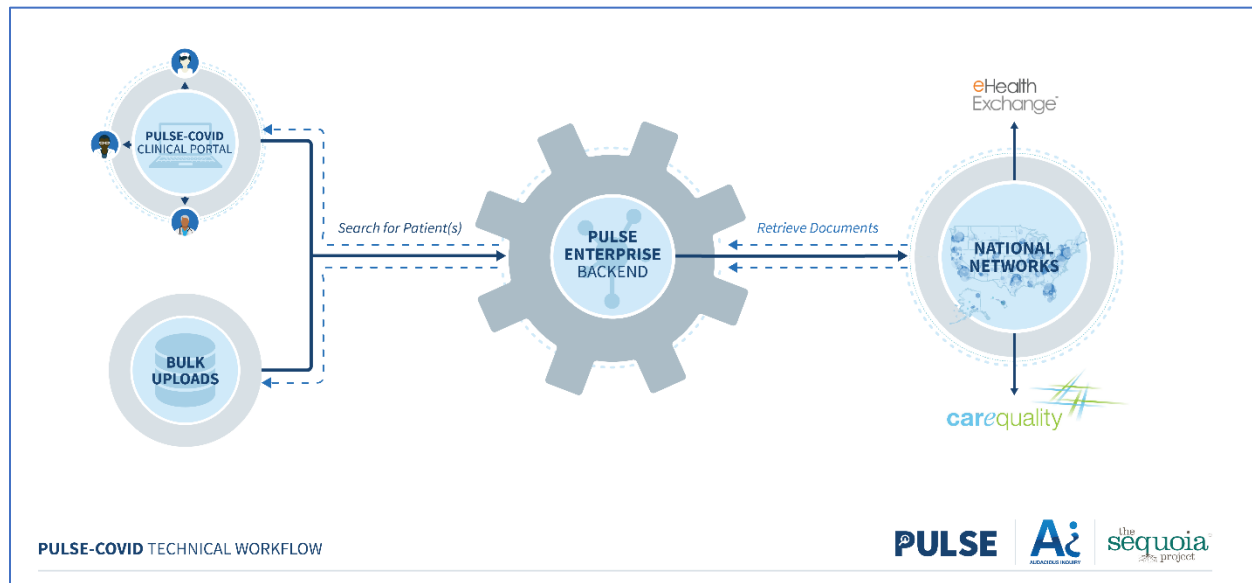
PULSE-COVID CLINICAL PORTAL

Search for Patient(s)

PULSE ENTERPRISE BACKEND

Retrieve Documents

eHealth Exchange

NATIONAL NETWORKS

BULK UPLOADS

carequality

PULSE-COVID TECHNICAL WORKFLOW

PULSE

Ai AUDACIOUS INQUIRY

the sequoia project